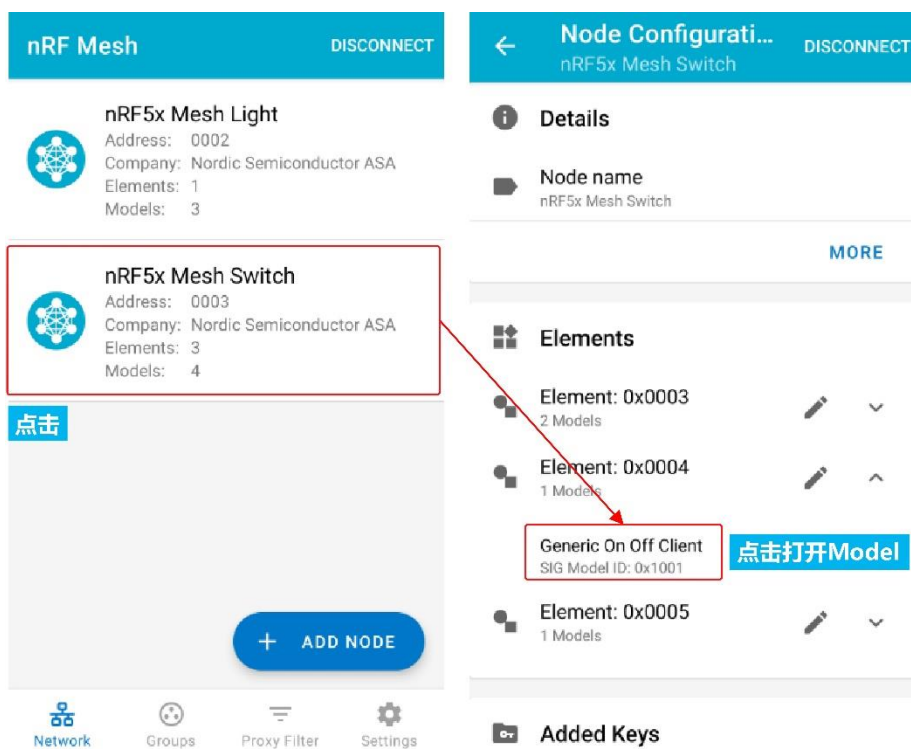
nRF Mesh
DISCONNECT

nRF5x Mesh Light
Address: 0002
Company: Nordic Semiconductor ASA
Elements: 1
Models: 3

nRF5x Mesh Switch
Address: 0003
Company: Nordic Semiconductor ASA
Elements: 3
Models: 4

点击

+ ADD NODE

Network Groups Proxy Filter Settings

Node Configurati…
nRF5x Mesh Switch
DISCONNECT

Details

Node name
nRF5x Mesh Switch

MORE

Elements

Element: 0x0003
2 Models

Element: 0x0004
1 Models

Generic On Off Client
SIG Model ID: 0x1001

点击打开Model

Element: 0x0005
1 Models

Added Keys